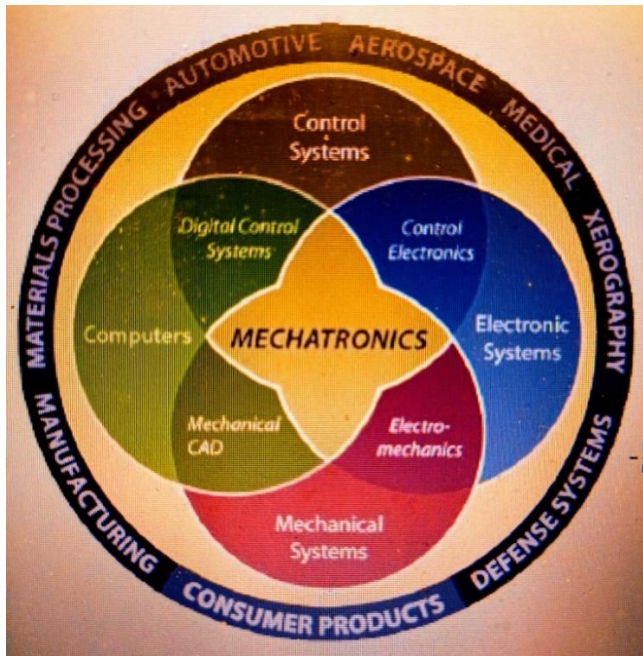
AUTOMOTIVE AEROSPACE MEDICAL XEROGRAPHY DEFENSE SYSTEMS CONSUMER PRODUCTS MANUFACTURING MATERIALS PROCESSING

Control Systems

Digital Control Systems

Control Electronics

Computers

MECHATRONICS

Electronic Systems

Mechanical CAD

Electromechanics

Mechanical Systems